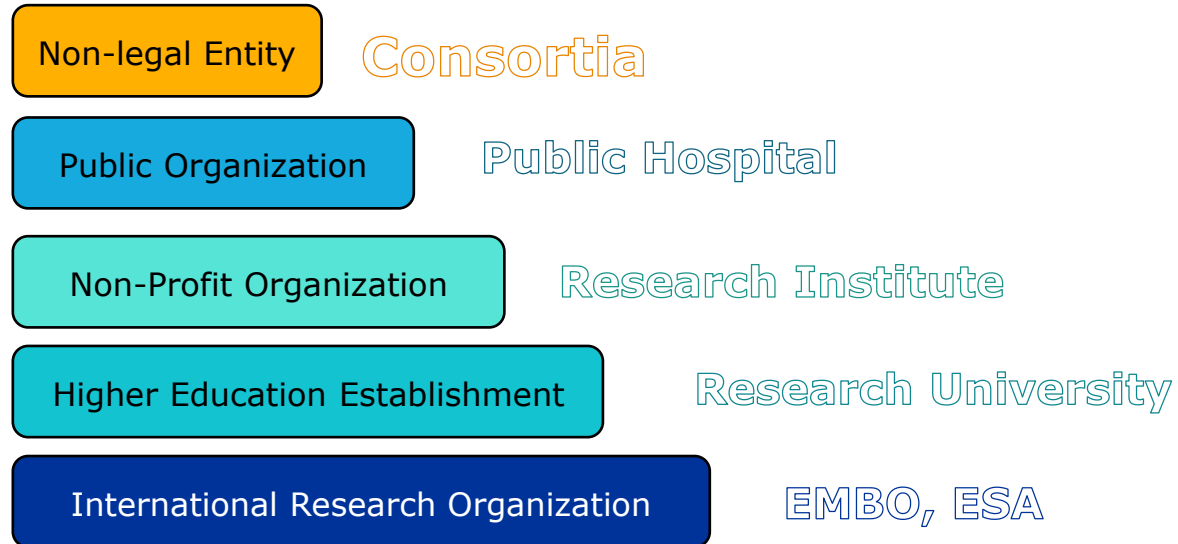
Non-legal Entity
Consortia

Public Organization
Public Hospital

Non-Profit Organization
Research Institute

Higher Education Establishment
Research University

International Research Organization
EMBO, ESA